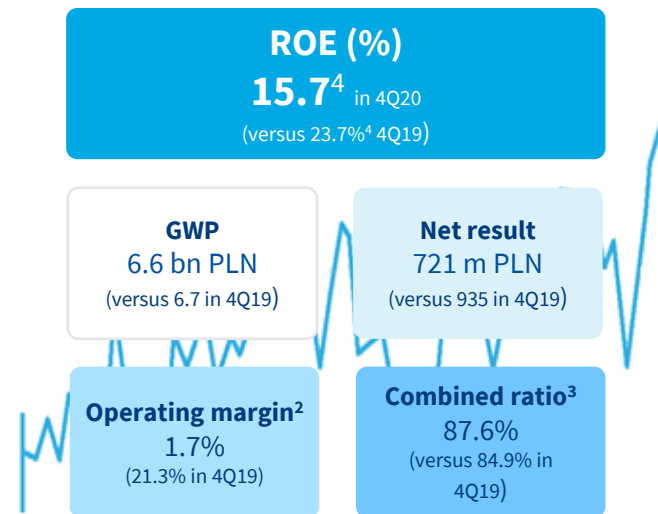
ROE (%)
$15.7^4$ in 4Q20
(versus 23.7%$^4$ 4Q19)

GWP
6.6 bn PLN
(versus 6.7 in 4Q19)

Net result
721 m PLN
(versus 935 in 4Q19)

Operating margin$^2$
1.7%
(21.3% in 4Q19)

Combined ratio$^3$
87.6%
(versus 84.9% in 4Q19)